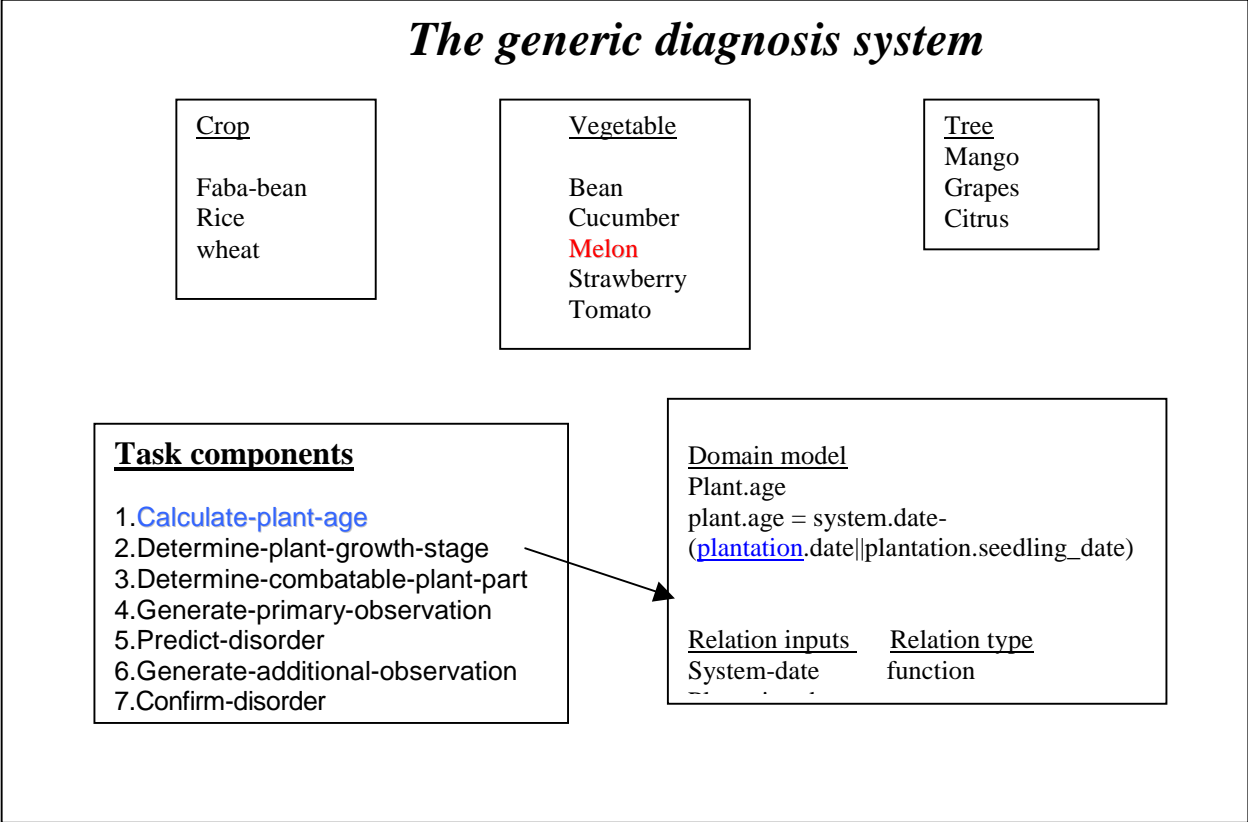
The generic diagnosis system

Crop

Faba-bean
Rice
wheat

Vegetable

Bean
Cucumber
Melon
Strawberry
Tomato

Tree
Mango
Grapes
Citrus

Task components

1.Calculate-plant-age
2.Determine-plant-growth-stage
3.Determine-combatable-plant-part
4.Generate-primary-observation
5.Predict-disorder
6.Generate-additional-observation
7.Confirm-disorder

Domain model
Plant.age
plant.age = system.date-(plantation.date||plantation.seedling_date)

Relation inputs Relation type
System-date function
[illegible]